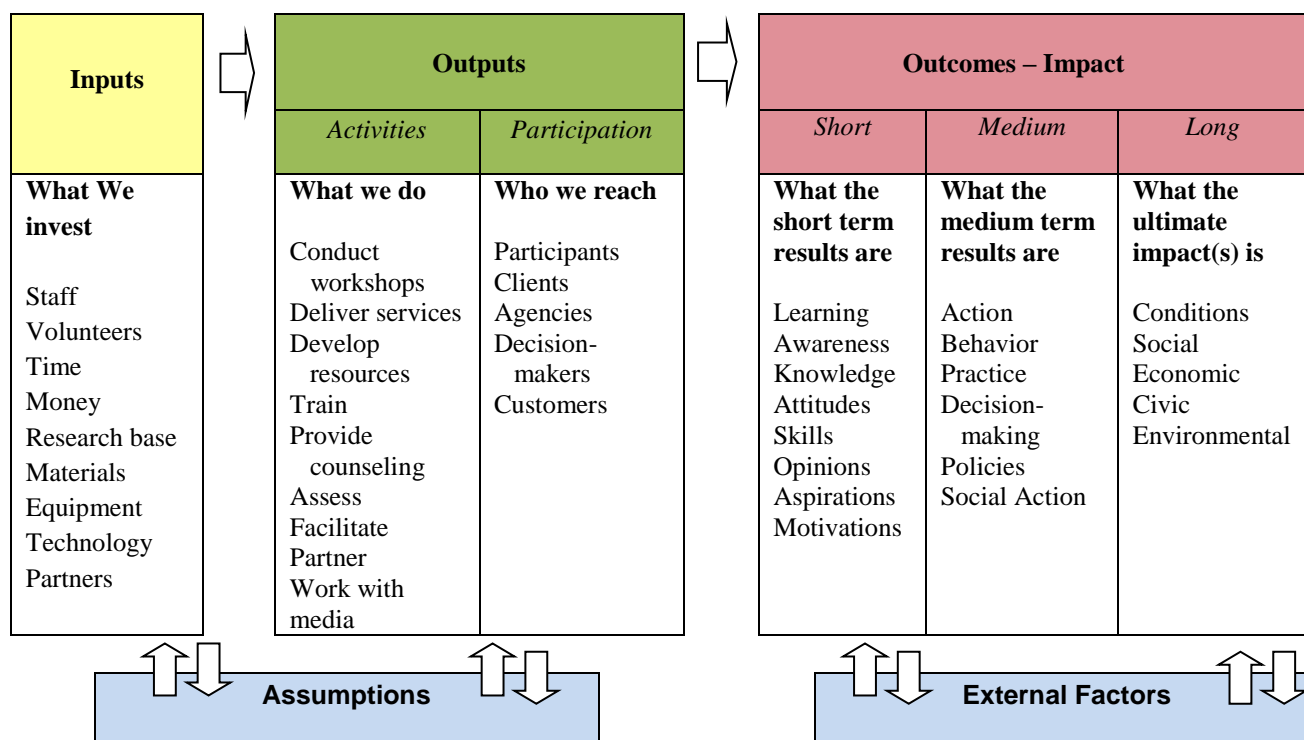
**Inputs**

**What We invest**

Staff
Volunteers
Time
Money
Research base
Materials
Equipment
Technology
Partners

**Outputs**

| *Activities* | *Participation* |
|---|---|
| **What we do** | **Who we reach** |
| Conduct workshops<br>Deliver services<br>Develop resources<br>Train<br>Provide counseling<br>Assess<br>Facilitate<br>Partner<br>Work with media | Participants<br>Clients<br>Agencies<br>Decision-makers<br>Customers |

**Outcomes – Impact**

| *Short* | *Medium* | *Long* |
|---|---|---|
| **What the short term results are** | **What the medium term results are** | **What the ultimate impact(s) is** |
| Learning<br>Awareness<br>Knowledge<br>Attitudes<br>Skills<br>Opinions<br>Aspirations<br>Motivations | Action<br>Behavior<br>Practice<br>Decision-making<br>Policies<br>Social Action | Conditions<br>Social<br>Economic<br>Civic<br>Environmental |

**Assumptions**

**External Factors**